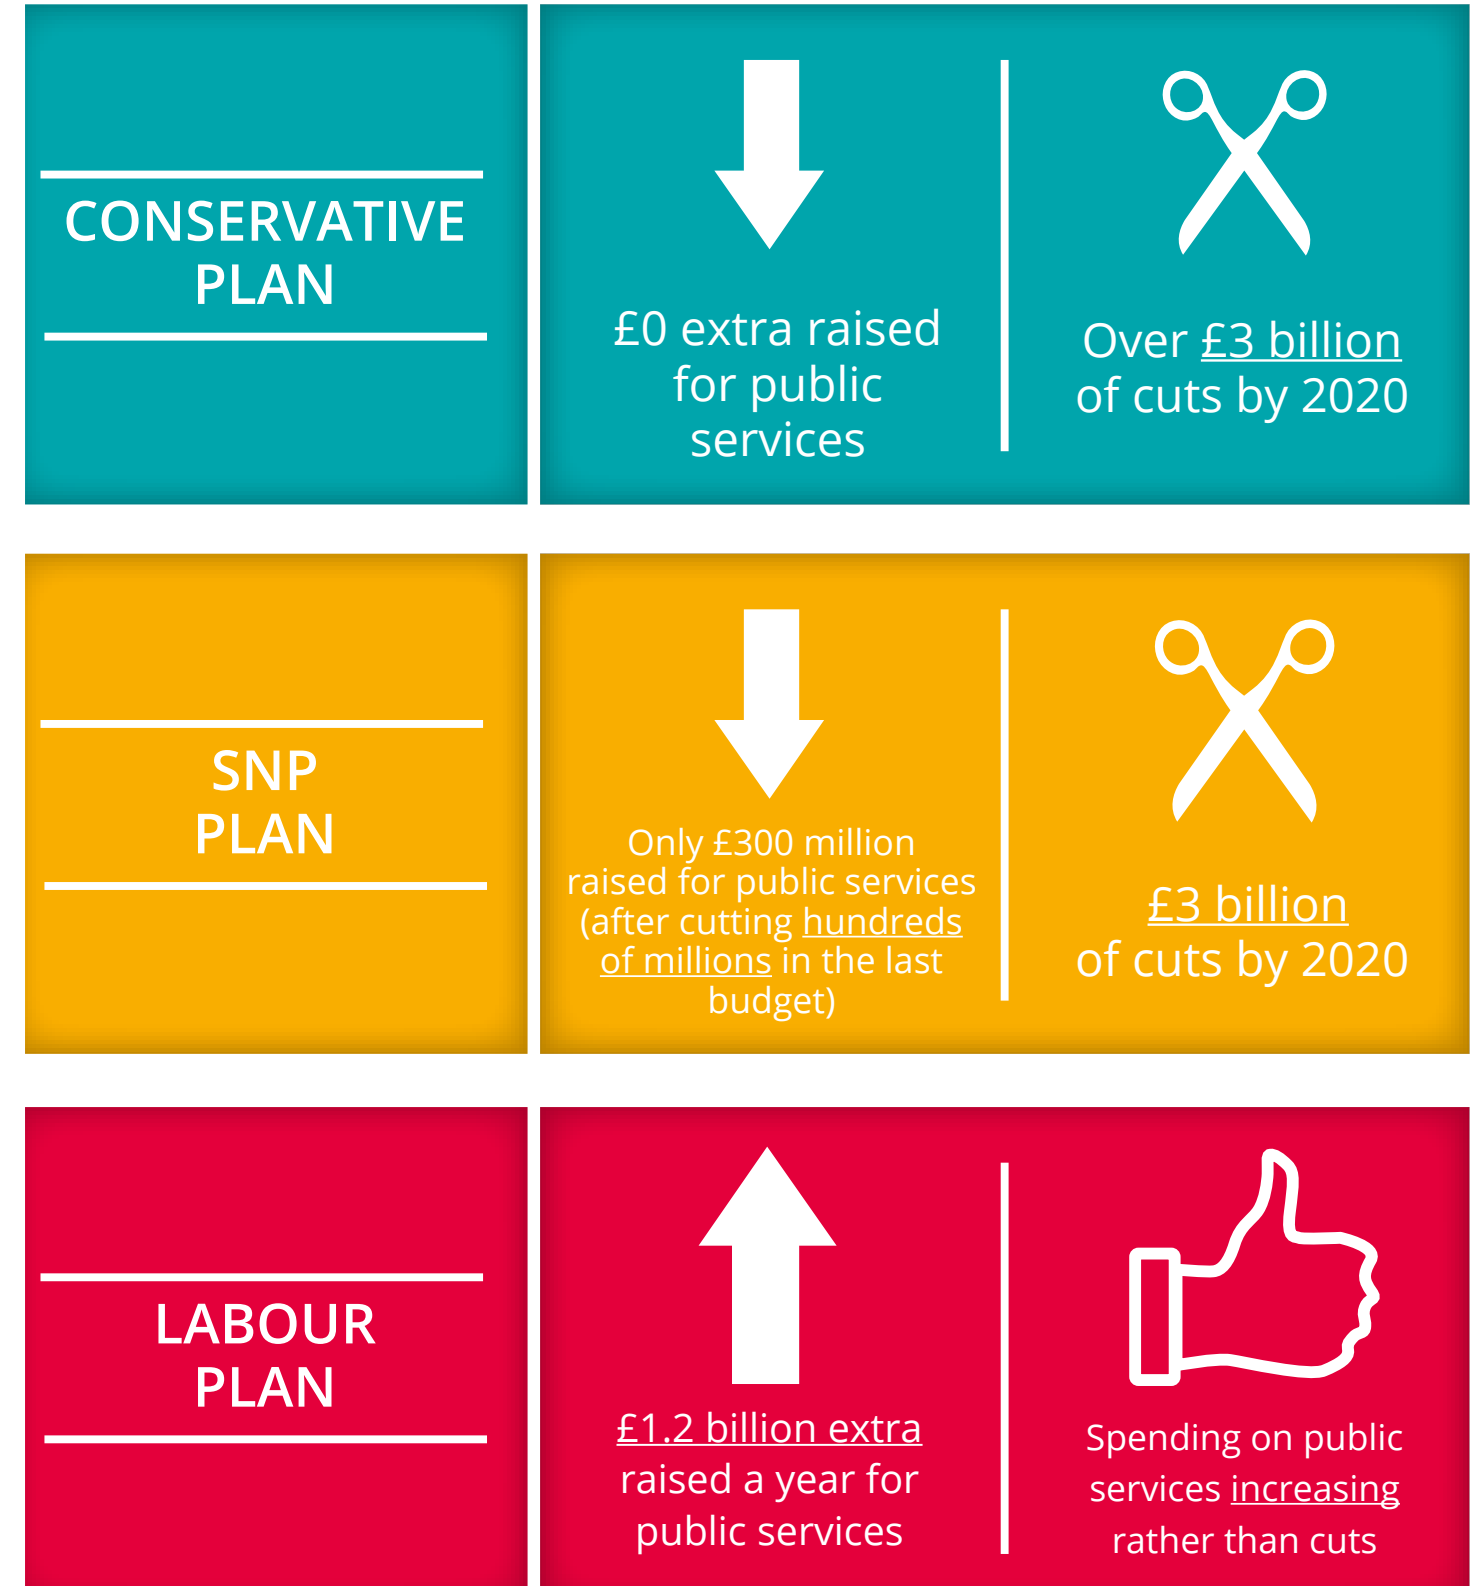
CONSERVATIVE PLAN

£0 extra raised for public services

Over £3 billion of cuts by 2020

SNP PLAN

Only £300 million raised for public services (after cutting hundreds of millions in the last budget)

£3 billion of cuts by 2020

LABOUR PLAN

£1.2 billion extra raised a year for public services

Spending on public services increasing rather than cuts